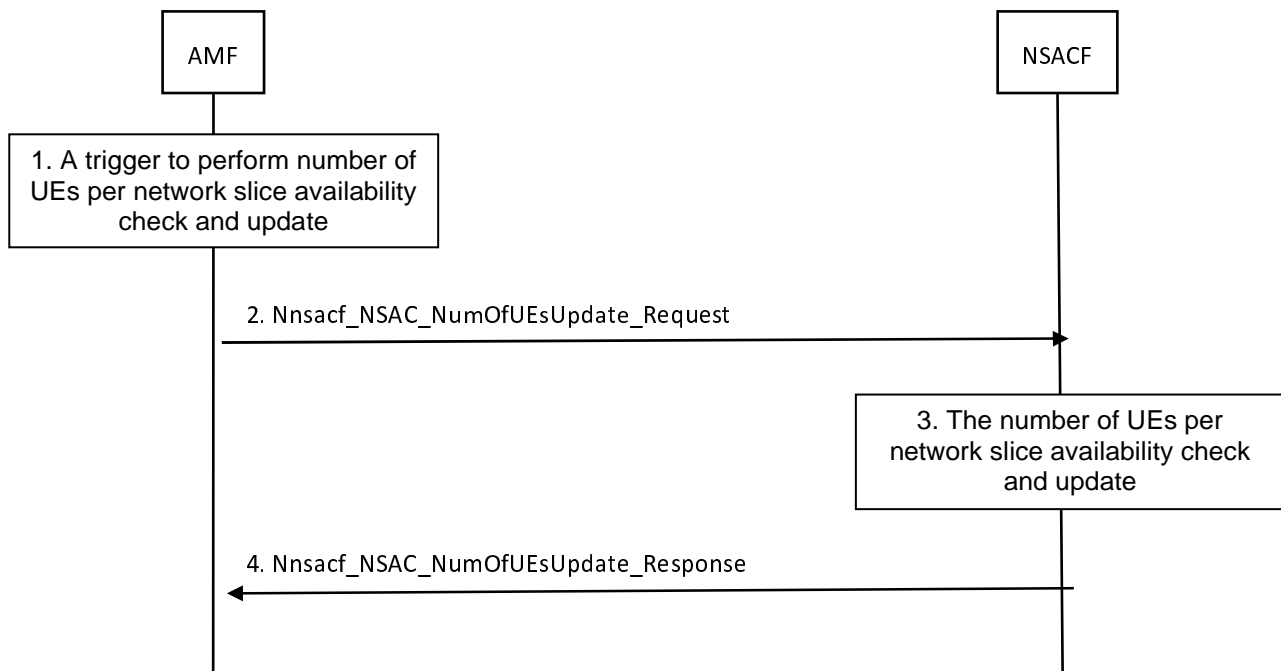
AMF

NSACF

1. A trigger to perform number of UEs per network slice availability check and update

2. Nnsacf_NSAC_NumOfUEsUpdate_Request

3. The number of UEs per network slice availability check and update

4. Nnsacf_NSAC_NumOfUEsUpdate_Response